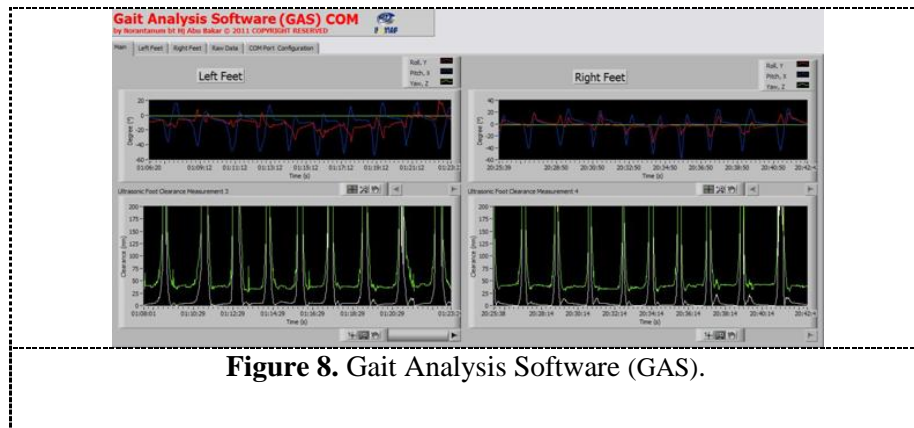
Gait Analysis Software (GAS) COM
by Norantanum bt Hj Abu Bakar © 2011 COPYRIGHT RESERVED

Main | Left Feet | Right Feet | Raw Data | COM Port Configuration

Left Feet

Roll, Y
Pitch, X
Yaw, Z

20
0
-20
-40
Degree (°)
01:09:20 01:09:12 01:11:12 01:13:12 01:15:12 01:17:12 01:19:12 01:21:12 01:23:
Time (s)

Ultrasonic Foot Clearance Measurement 3

200
175
150
125
100
75
50
25
0
Clearance (mm)
01:08:01 01:10:29 01:12:29 01:14:29 01:16:29 01:18:29 01:20:29 01:22:
Time (s)

Right Feet

Roll, Y
Pitch, X
Yaw, Z

40
20
0
-20
-40
Degree (°)
20:25:39 20:28:50 20:30:50 20:32:50 20:34:50 20:36:50 20:38:50 20:40:50 20:42:
Time (s)

Ultrasonic Foot Clearance Measurement 4

200
175
150
125
100
75
50
25
0
Clearance (mm)
20:25:38 20:28:14 20:30:14 20:32:14 20:34:14 20:36:14 20:38:14 20:40:14 20:42:
Time (s)

**Figure 8.** Gait Analysis Software (GAS).